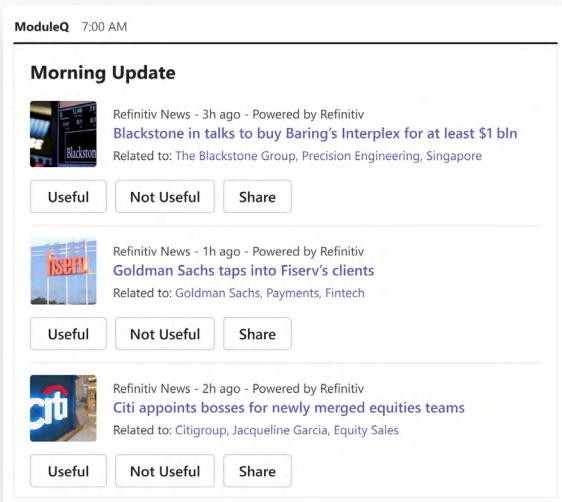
ModuleQ 7:00 AM

Morning Update

Blackstone

Refinitiv News - 3h ago - Powered by Refinitiv
Blackstone in talks to buy Baring's Interplex for at least $1 bln
Related to: The Blackstone Group, Precision Engineering, Singapore

Useful | Not Useful | Share

fiserv

Refinitiv News - 1h ago - Powered by Refinitiv
Goldman Sachs taps into Fiserv's clients
Related to: Goldman Sachs, Payments, Fintech

Useful | Not Useful | Share

citi

Refinitiv News - 2h ago - Powered by Refinitiv
Citi appoints bosses for newly merged equities teams
Related to: Citigroup, Jacqueline Garcia, Equity Sales

Useful | Not Useful | Share